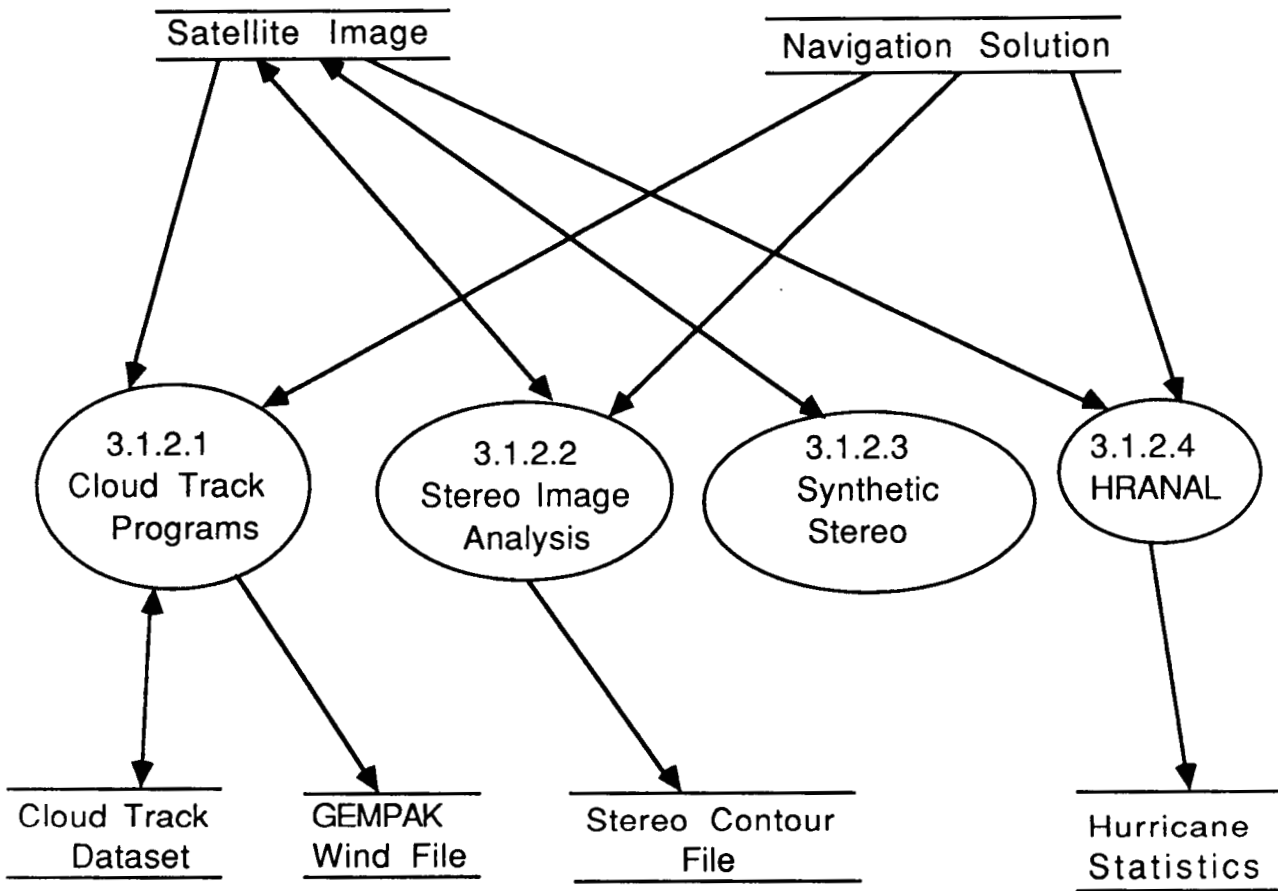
Satellite Image

Navigation Solution

3.1.2.1
Cloud Track
Programs

3.1.2.2
Stereo Image
Analysis

3.1.2.3
Synthetic
Stereo

3.1.2.4
HRANAL

Cloud Track
Dataset

GEMPAK
Wind File

Stereo Contour
File

Hurricane
Statistics